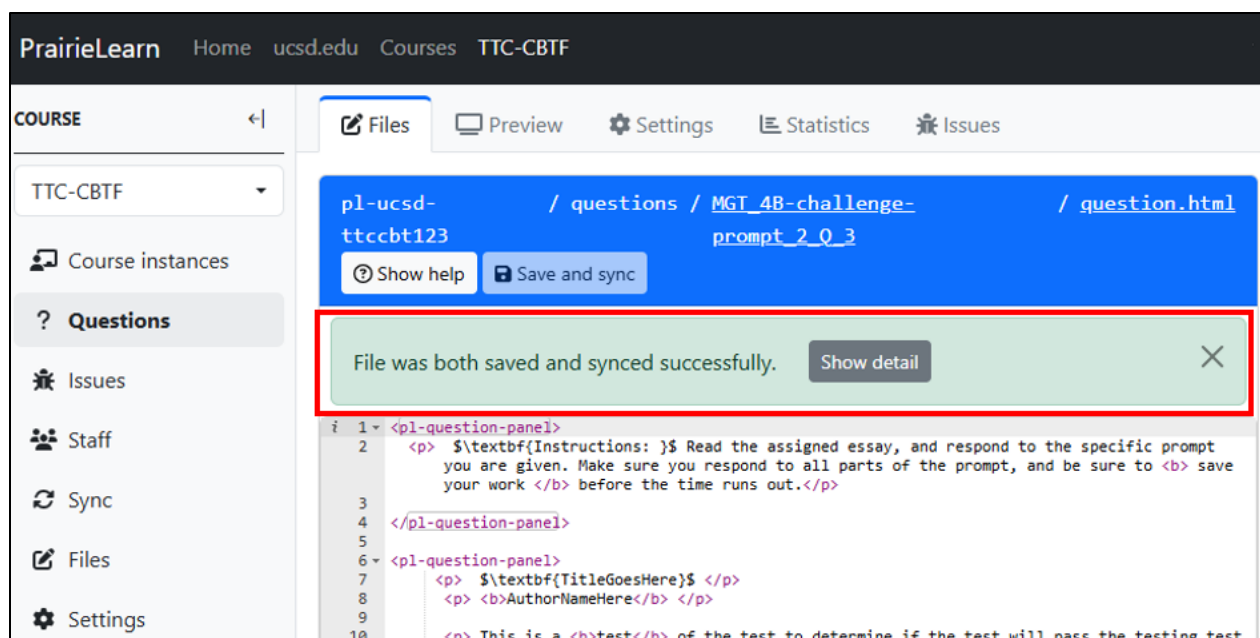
PrairieLearn Home ucsd.edu Courses TTC-CBTF

COURSE

TTC-CBTF

Course instances

? Questions

Issues

Staff

Sync

Files

Settings

Files Preview Settings Statistics Issues

pl-ucsd-ttccbt123 / questions / MGT_4B-challenge-prompt_2_Q_3 / question.html

Show help Save and sync

File was both saved and synced successfully. Show detail

1 <pl-question-panel>
2 <p> $\textbf{Instructions: }$ Read the assigned essay, and respond to the specific prompt you are given. Make sure you respond to all parts of the prompt, and be sure to <b> save your work </b> before the time runs out.</p>
3
4 </pl-question-panel>
5
6 <pl-question-panel>
7 <p> $\textbf{TitleGoesHere}$ </p>
8 <p> <b>AuthorNameHere</b> </p>
9
10 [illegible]